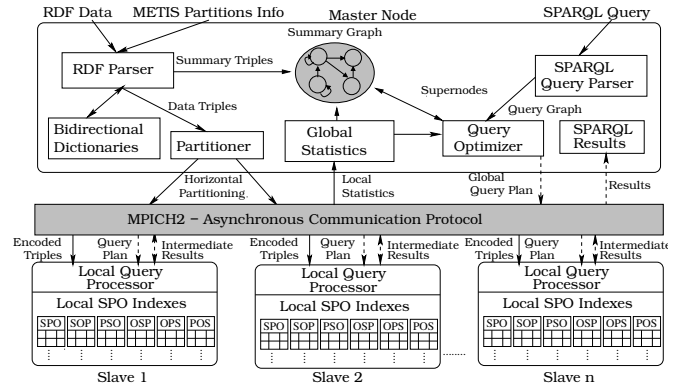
RDF Data
METIS Partitions Info
Master Node
SPARQL Query
Summary Graph
RDF Parser
Summary Triples
SPARQL Query Parser
Supernodes
Data Triples
Query Graph
Bidirectional Dictionaries
Partitioner
Global Statistics
Query Optimizer
SPARQL Results
Horizontal Partitioning
Local Statistics
Global Query Plan
Results
MPICH2 – Asynchronous Communication Protocol
Encoded Triples
Query Plan
Intermediate Results
Local Query Processor
Local SPO Indexes
SPO SOP PSO OSP OPS POS
Slave 1
Encoded Triples
Query Plan
Intermediate Results
Local Query Processor
Local SPO Indexes
SPO SOP PSO OSP OPS POS
Slave 2
Encoded Triples
Query Plan
Intermediate Results
Local Query Processor
Local SPO Indexes
SPO SOP PSO OSP OPS POS
Slave n